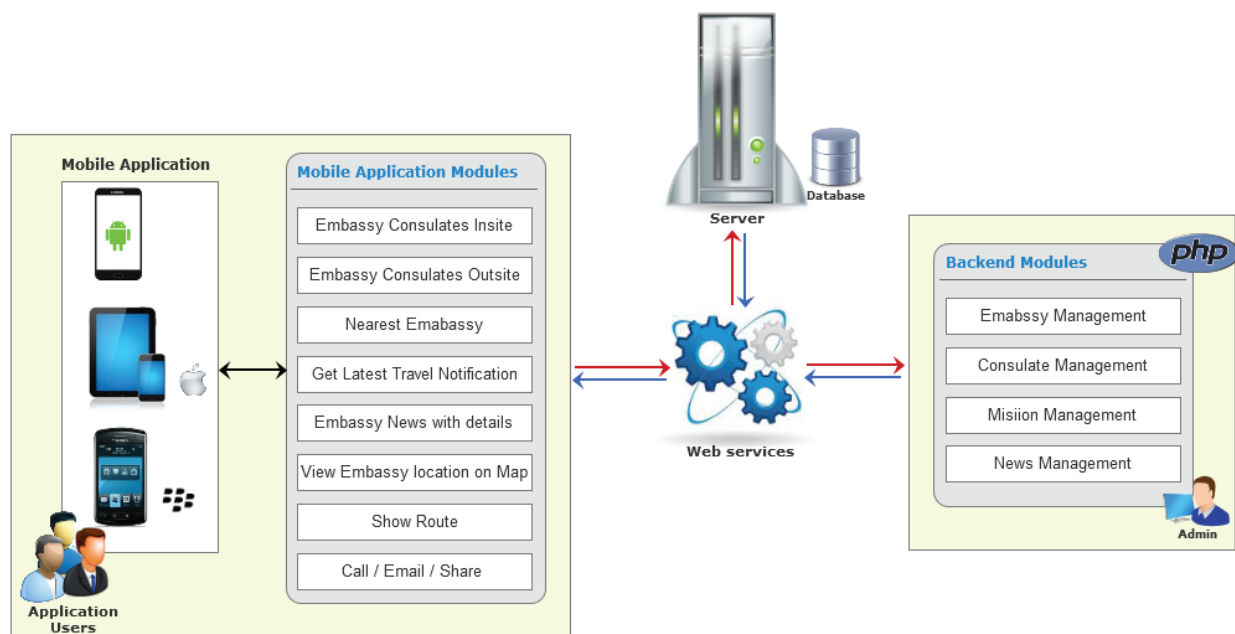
Mobile Application

Mobile Application Modules

Embassy Consulates Insite

Embassy Consulates Outsite

Nearest Emabassy

Get Latest Travel Notification

Embassy News with details

View Embassy location on Map

Show Route

Call / Email / Share

Application Users

Server

Database

Web services

Backend Modules

php

Emabssy Management

Consulate Management

Misiion Management

News Management

Admin